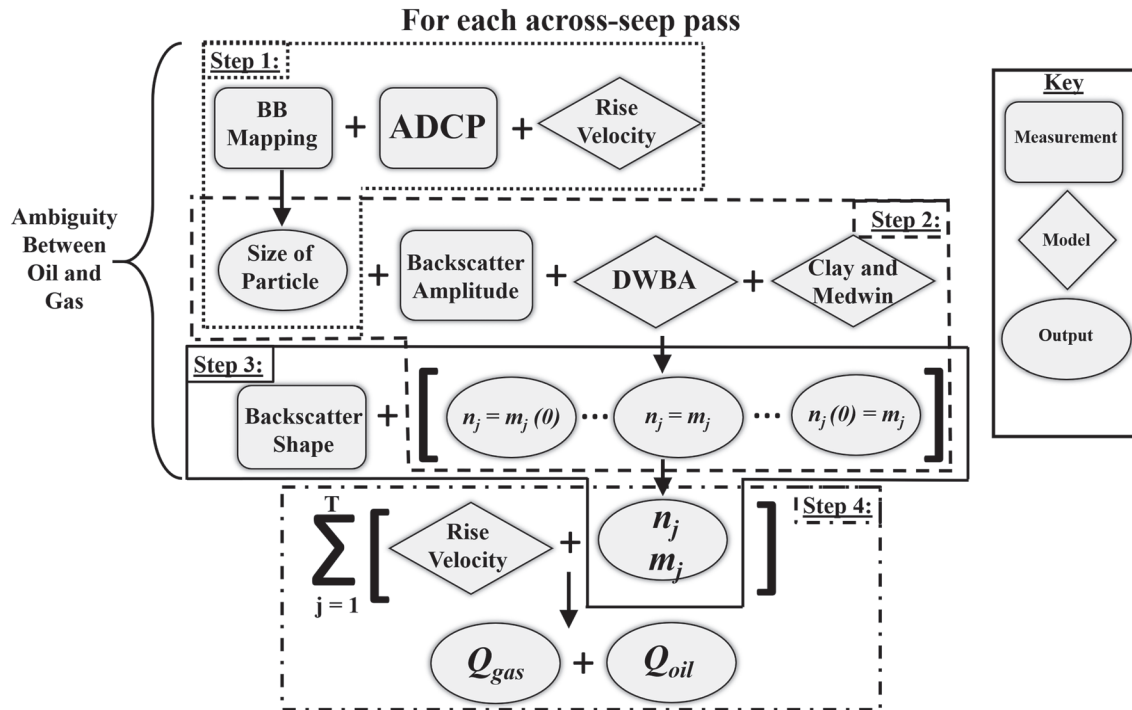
For each across-seep pass

Ambiguity Between Oil and Gas

Step 1:

BB Mapping + ADCP + Rise Velocity

Step 2:

Size of Particle + Backscatter Amplitude + DWBA + Clay and Medwin

Step 3:

Backscatter Shape + $\left[ n_j = m_j(0) \cdots n_j = m_j \cdots n_j(0) = m_j \right]$

Step 4:

$\sum_{j=1}^{T} \left[$ Rise Velocity + $n_j$ $m_j$ $\right]$

$Q_{gas}$ + $Q_{oil}$

Key

Measurement

Model

Output